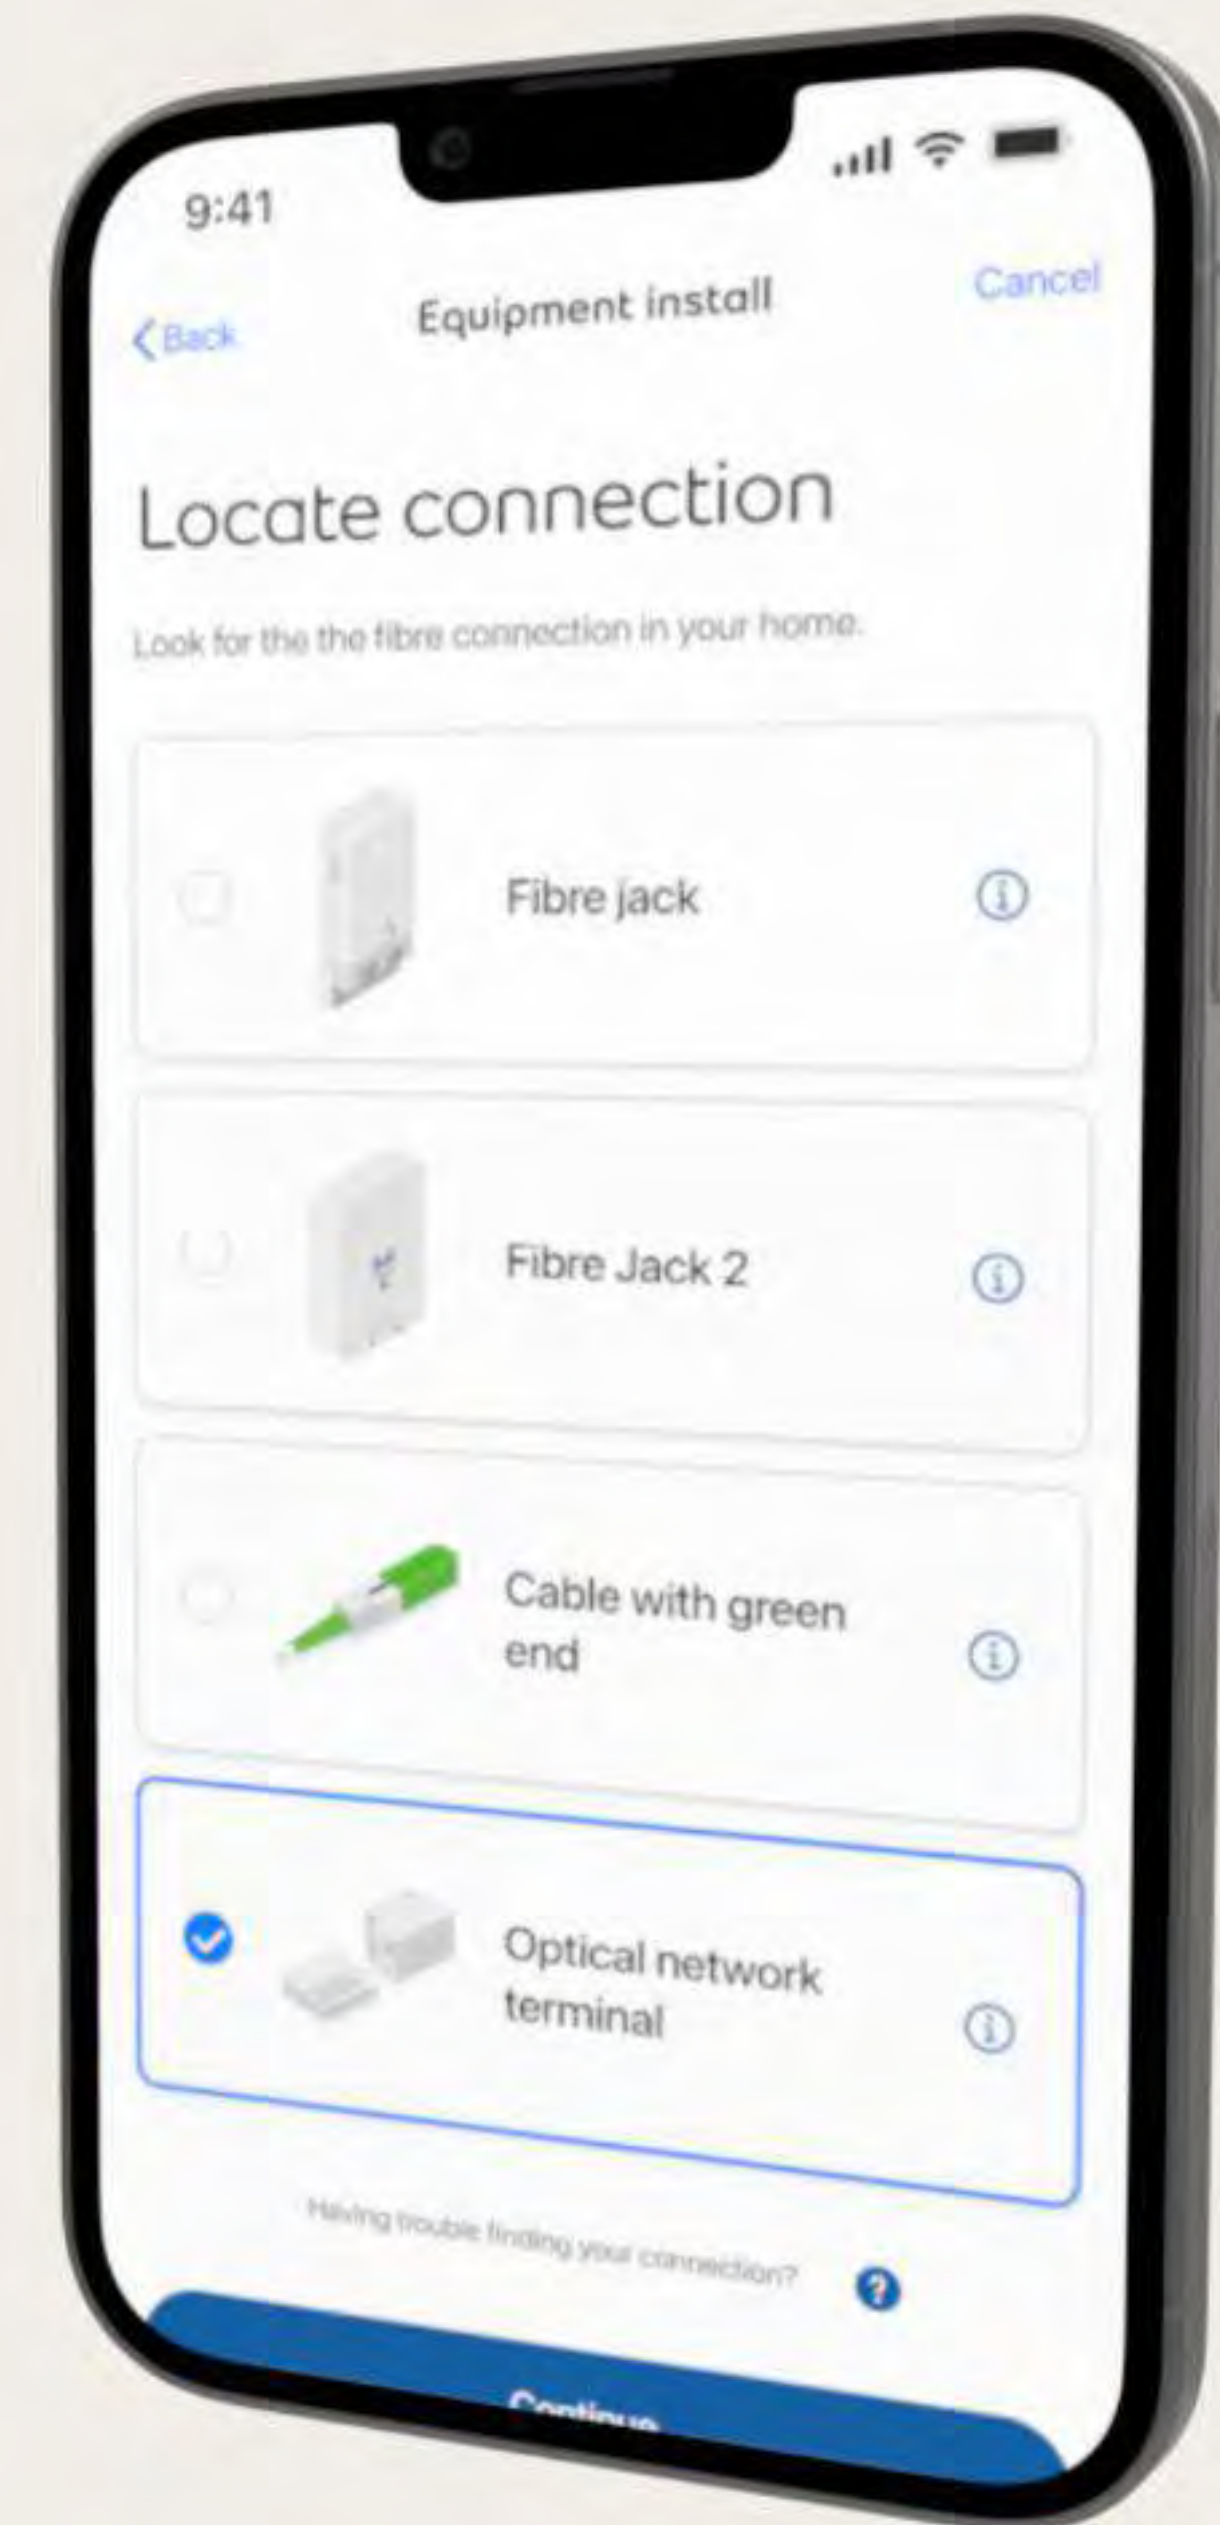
9:41

Back

Equipment install

Cancel

Locate connection

Look for the the fibre connection in your home.

Fibre jack

Fibre Jack 2

Cable with green end

Optical network terminal

Having trouble finding your connection?

Continue